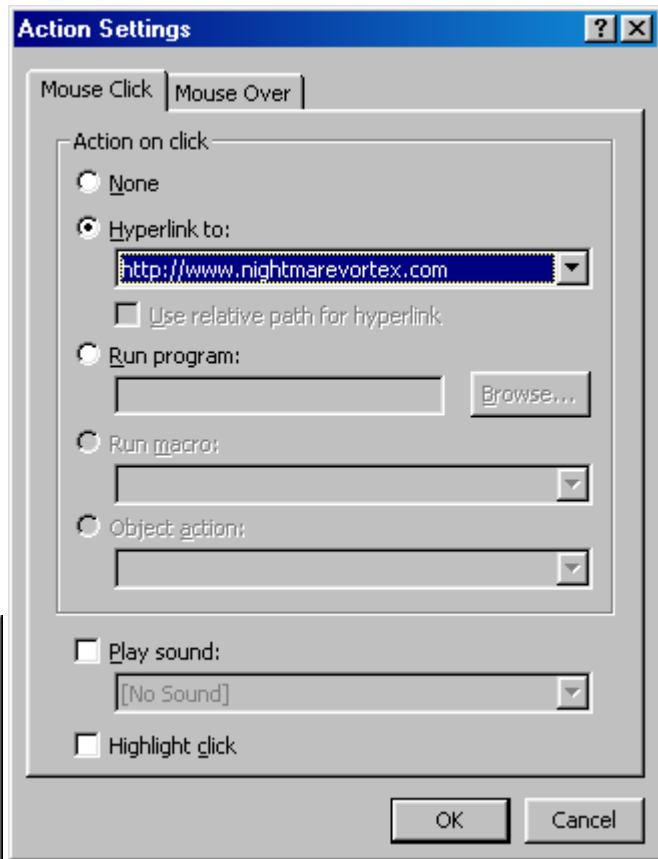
Action Settings

?

X

Mouse Click

Mouse Over

Action on click

None

Hyperlink to:

http://www.nightmarevortex.com

Use relative path for hyperlink

Run program:

Browse...

Run macro:

Object action:

Play sound:

[No Sound]

Highlight click

OK

Cancel